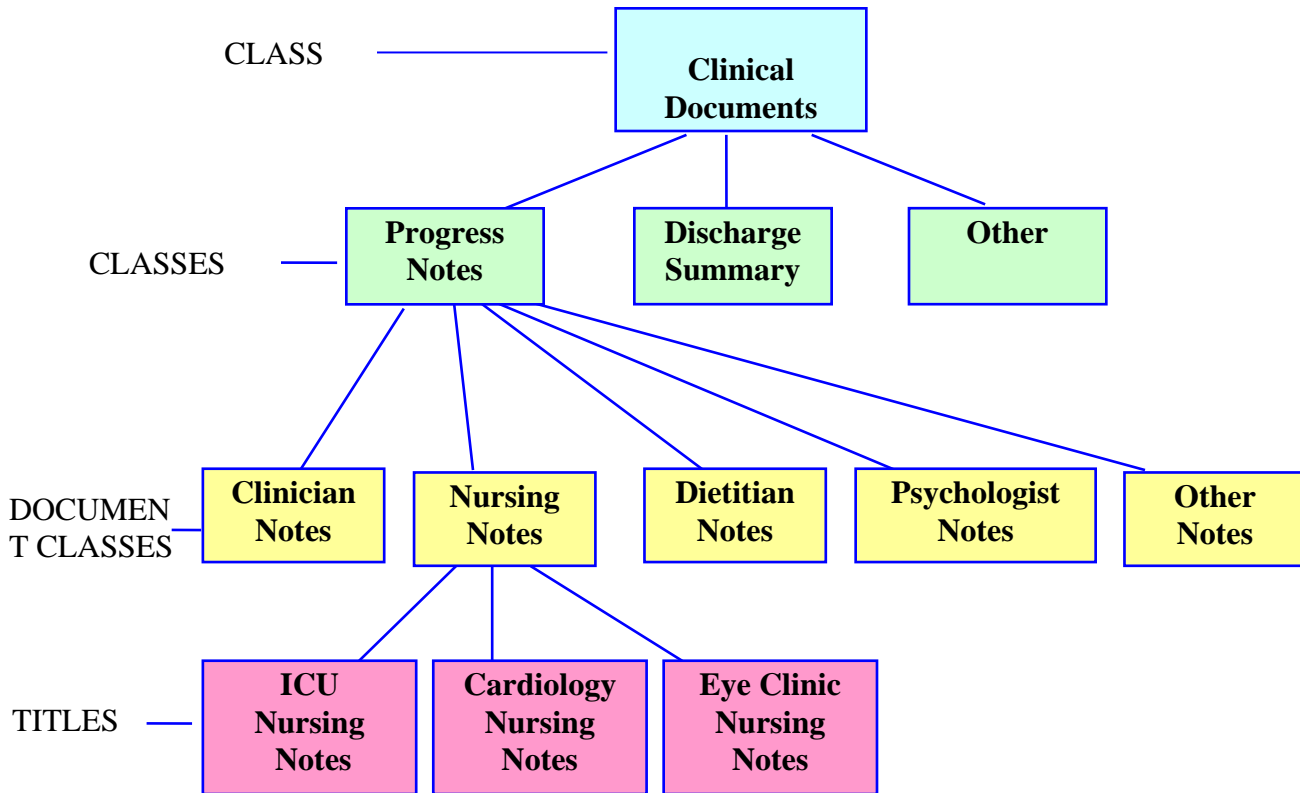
CLASS

Clinical Documents

CLASSES

Progress Notes

Discharge Summary

Other

DOCUMENT CLASSES

Clinician Notes

Nursing Notes

Dietitian Notes

Psychologist Notes

Other Notes

TITLES

ICU Nursing Notes

Cardiology Nursing Notes

Eye Clinic Nursing Notes